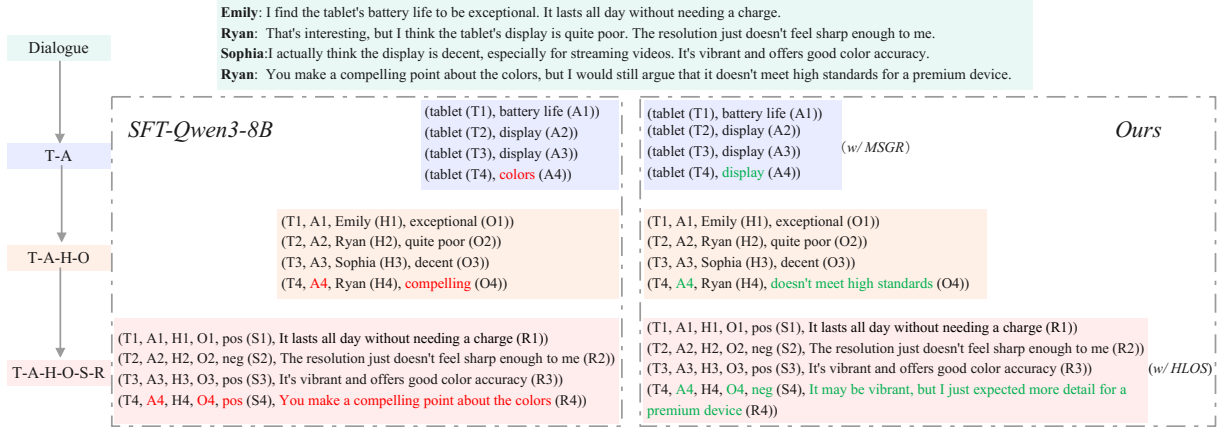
**Emily**: I find the tablet's battery life to be exceptional. It lasts all day without needing a charge.
**Ryan**: That's interesting, but I think the tablet's display is quite poor. The resolution just doesn't feel sharp enough to me.
**Sophia**:I actually think the display is decent, especially for streaming videos. It's vibrant and offers good color accuracy.
**Ryan**: You make a compelling point about the colors, but I would still argue that it doesn't meet high standards for a premium device.

Dialogue

T-A

T-A-H-O

T-A-H-O-S-R

*SFT-Qwen3-8B*

(tablet (T1), battery life (A1))
(tablet (T2), display (A2))
(tablet (T3), display (A3))
(tablet (T4), colors (A4))

(T1, A1, Emily (H1), exceptional (O1))
(T2, A2, Ryan (H2), quite poor (O2))
(T3, A3, Sophia (H3), decent (O3))
(T4, A4, Ryan (H4), compelling (O4))

(T1, A1, H1, O1, pos (S1), It lasts all day without needing a charge (R1))
(T2, A2, H2, O2, neg (S2), The resolution just doesn't feel sharp enough to me (R2))
(T3, A3, H3, O3, pos (S3), It's vibrant and offers good color accuracy (R3))
(T4, A4, H4, O4, pos (S4), You make a compelling point about the colors (R4))

*Ours*

(tablet (T1), battery life (A1))
(tablet (T2), display (A2))
(tablet (T3), display (A3))
(tablet (T4), display (A4))

(*w/ MSGR*)

(T1, A1, Emily (H1), exceptional (O1))
(T2, A2, Ryan (H2), quite poor (O2))
(T3, A3, Sophia (H3), decent (O3))
(T4, A4, Ryan (H4), doesn't meet high standards (O4))

(T1, A1, H1, O1, pos (S1), It lasts all day without needing a charge (R1))
(T2, A2, H2, O2, neg (S2), The resolution just doesn't feel sharp enough to me (R2))
(T3, A3, H3, O3, pos (S3), It's vibrant and offers good color accuracy (R3))
(T4, A4, H4, O4, neg (S4), It may be vibrant, but I just expected more detail for a premium device (R4))

(*w/ HLOS*)